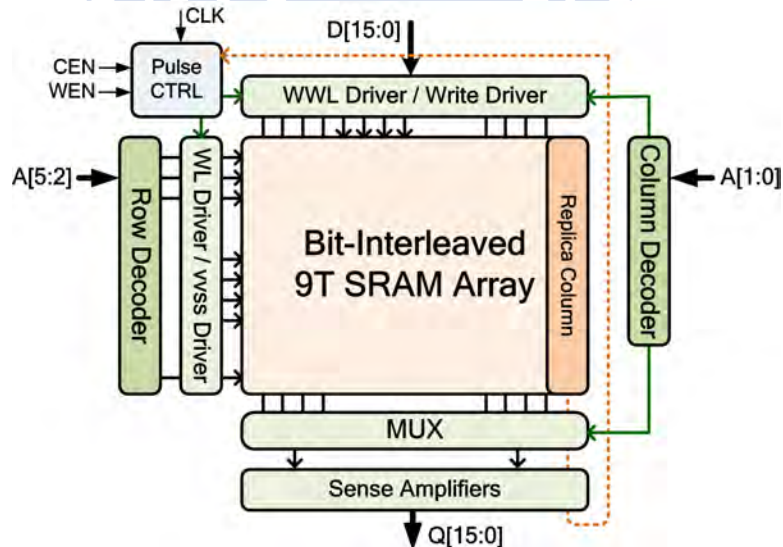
CLK

D[15:0]

CEN

WEN

Pulse CTRL

WWL Driver / Write Driver

A[5:2]

Row Decoder

WL Driver / vss Driver

Bit-Interleaved 9T SRAM Array

Replica Column

Column Decoder

A[1:0]

MUX

Sense Amplifiers

Q[15:0]